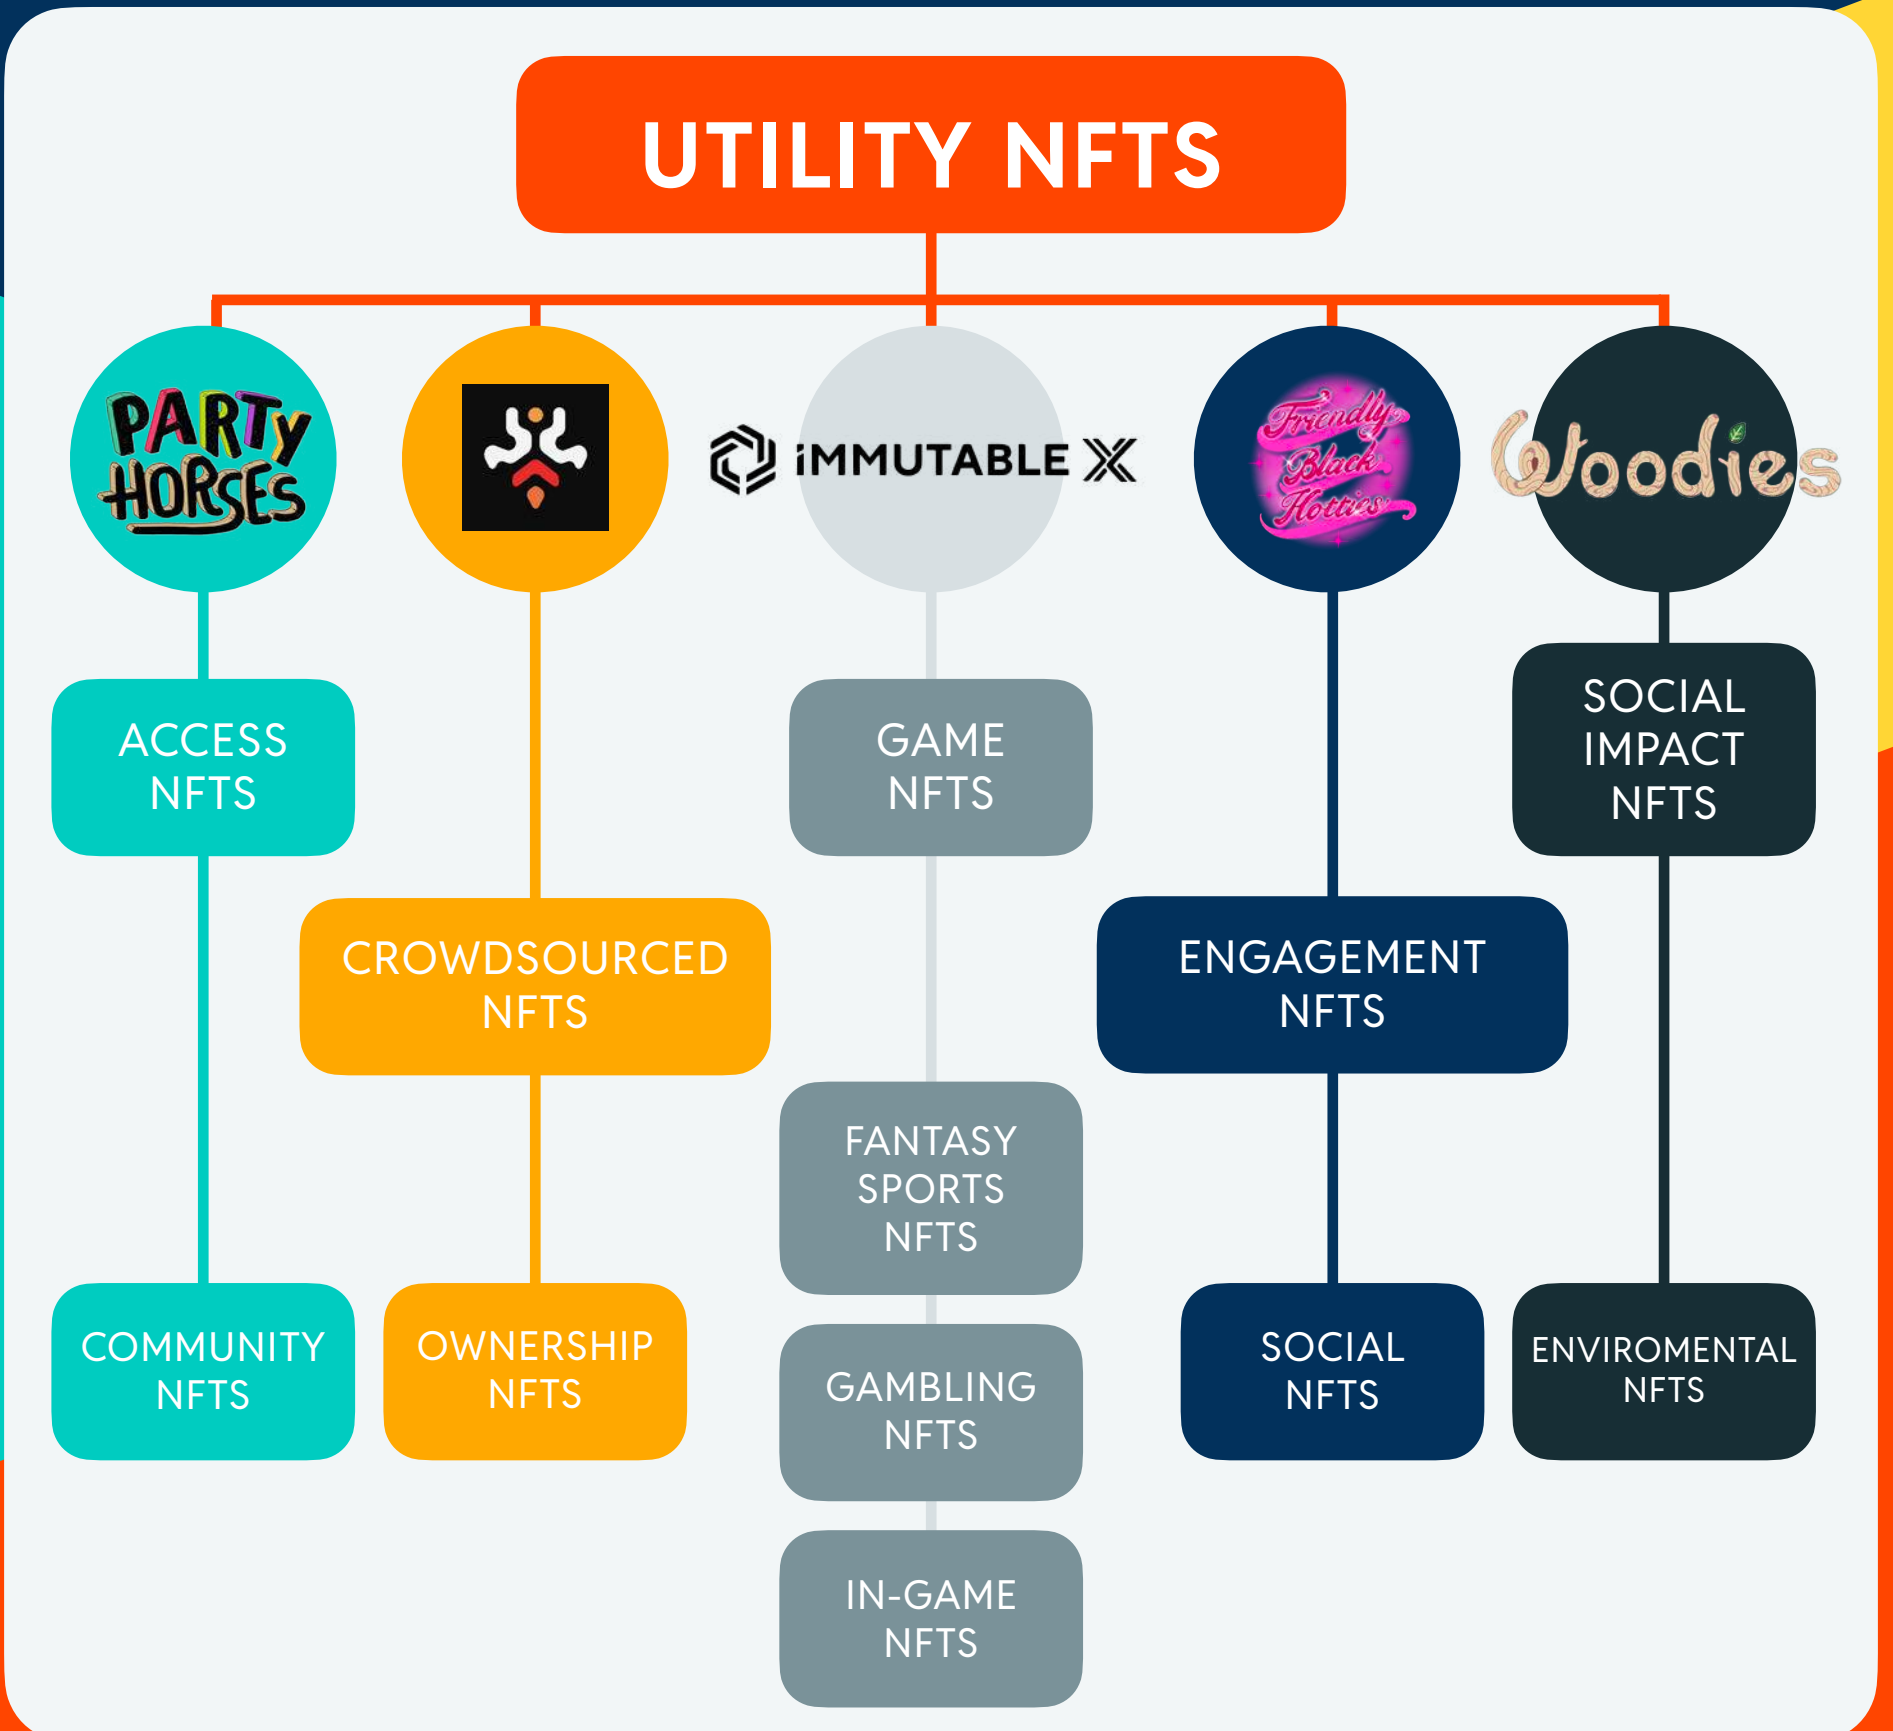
UTILITY NFTS

PARTy HORSES

IMMUTABLE X

Friendly Black Hotties

Woodies

ACCESS NFTS

GAME NFTS

SOCIAL IMPACT NFTS

CROWDSOURCED NFTS

ENGAGEMENT NFTS

FANTASY SPORTS NFTS

COMMUNITY NFTS

OWNERSHIP NFTS

GAMBLING NFTS

SOCIAL NFTS

ENVIROMENTAL NFTS

IN-GAME NFTS